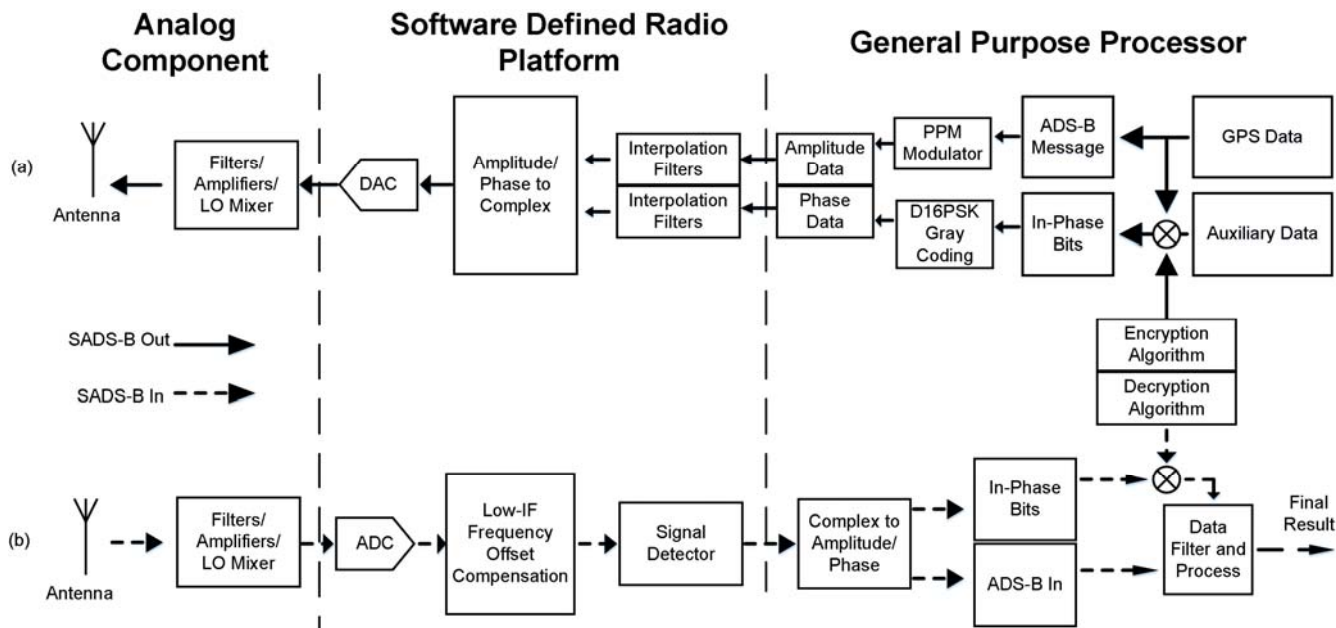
Analog Component

Software Defined Radio Platform

General Purpose Processor

(a)

Antenna

Filters/ Amplifiers/ LO Mixer

DAC

Amplitude/ Phase to Complex

Interpolation Filters

Interpolation Filters

Amplitude Data

Phase Data

PPM Modulator

D16PSK Gray Coding

ADS-B Message

In-Phase Bits

GPS Data

Auxiliary Data

SADS-B Out

SADS-B In

Encryption Algorithm

Decryption Algorithm

(b)

Antenna

Filters/ Amplifiers/ LO Mixer

ADC

Low-IF Frequency Offset Compensation

Signal Detector

Complex to Amplitude/ Phase

In-Phase Bits

ADS-B In

Data Filter and Process

Final Result